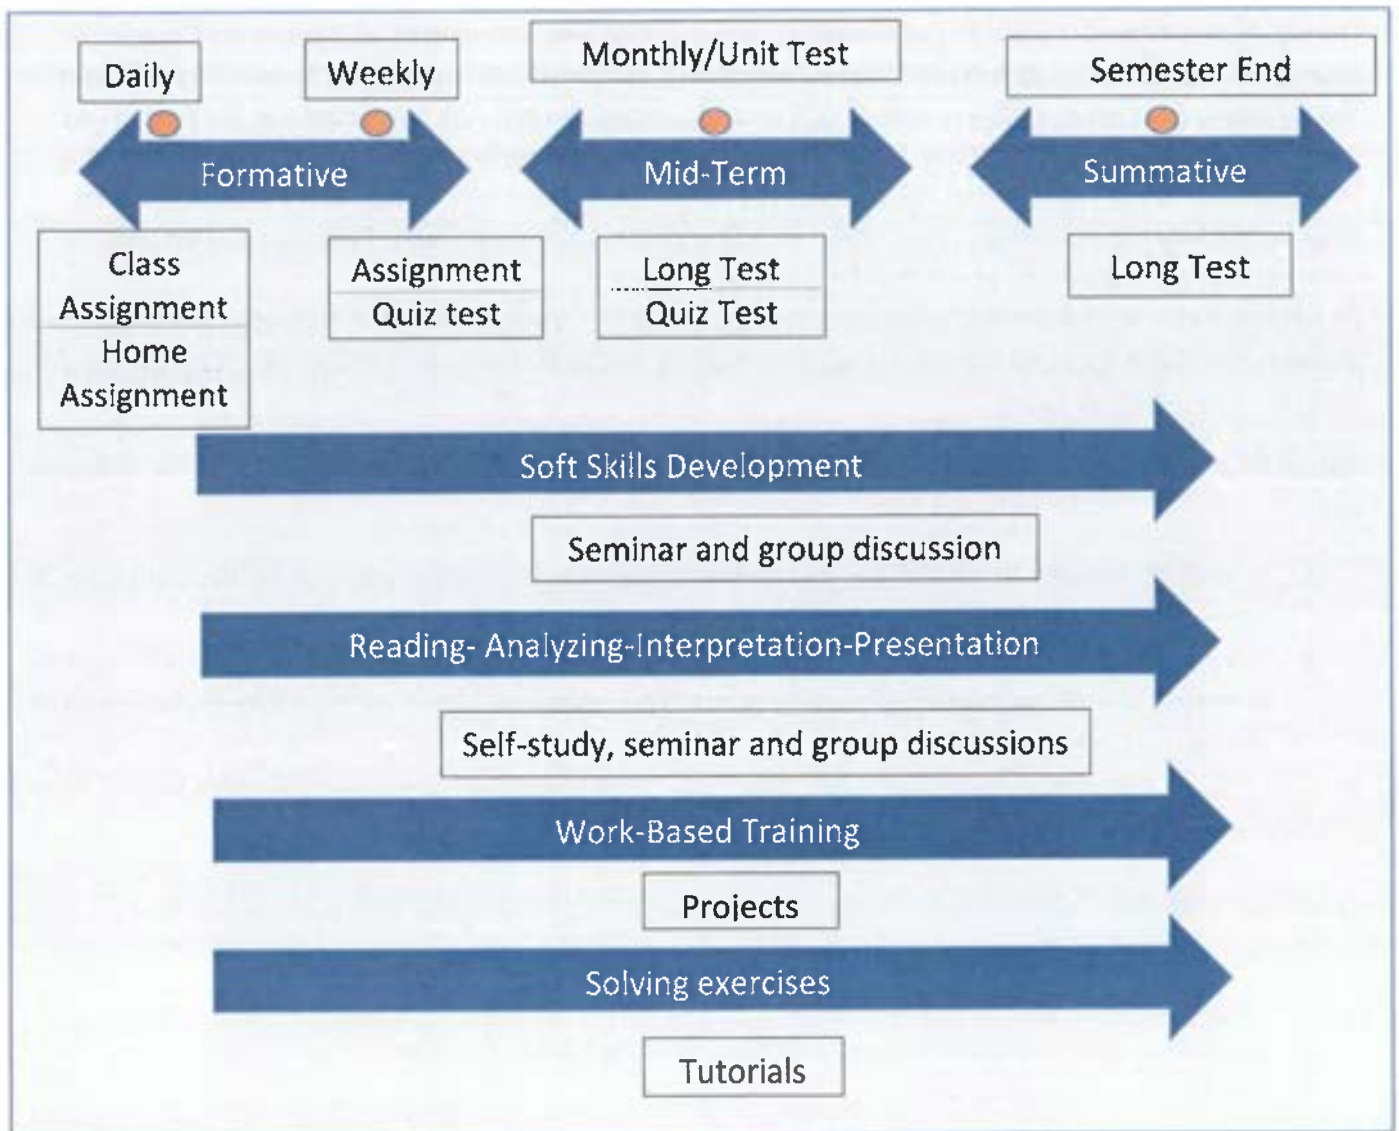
Daily

Weekly

Monthly/Unit Test

Semester End

Formative

Mid-Term

Summative

Class Assignment

Home Assignment

Assignment

Quiz test

Long Test

Quiz Test

Long Test

Soft Skills Development

Seminar and group discussion

Reading- Analyzing-Interpretation-Presentation

Self-study, seminar and group discussions

Work-Based Training

Projects

Solving exercises

Tutorials